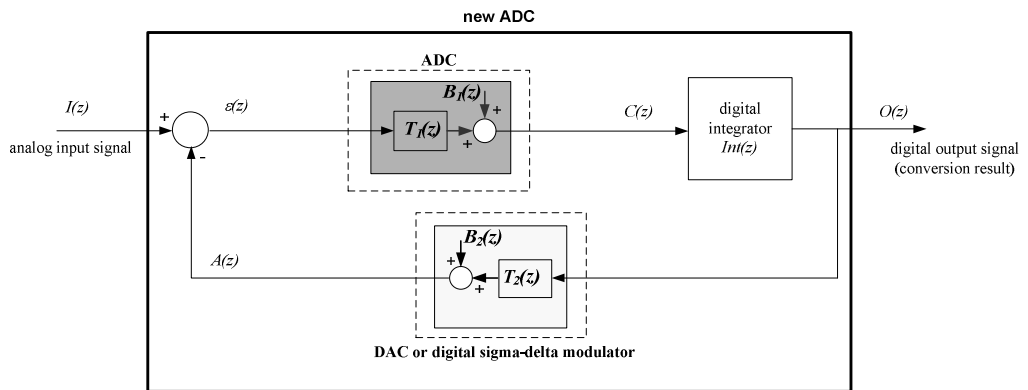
new ADC

ADC

I(z)

analog input signal

+

-

ε(z)

$B_1(z)$

+

$T_1(z)$

+

C(z)

digital integrator Int(z)

O(z)

digital output signal (conversion result)

A(z)

$B_2(z)$

+

+

$T_2(z)$

DAC or digital sigma-delta modulator